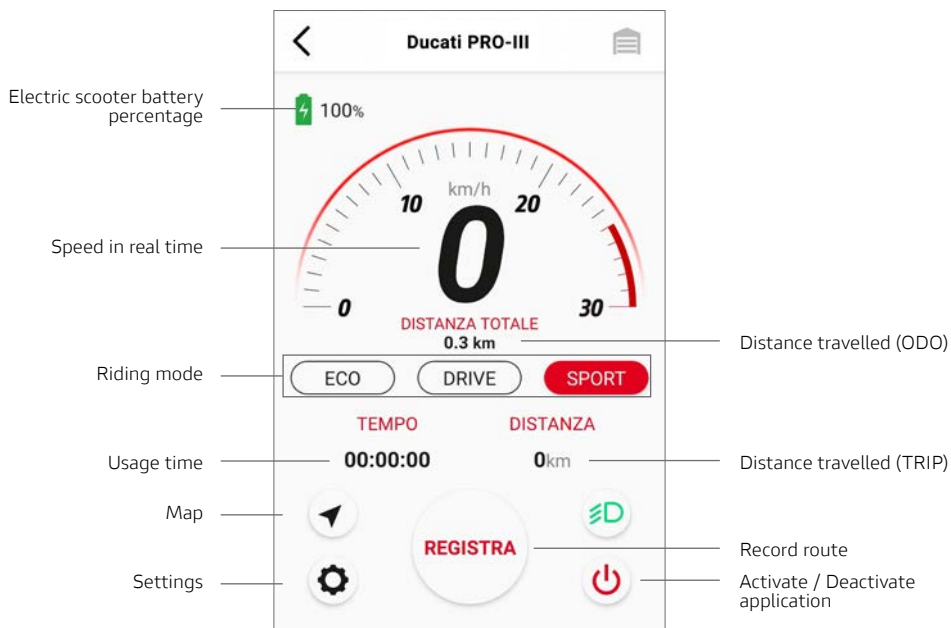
Ducati PRO-III

Electric scooter battery percentage

100%

km/h

10

20

0

30

Speed in real time

0

DISTANZA TOTALE
0.3 km

Distance travelled (ODO)

Riding mode

ECO DRIVE SPORT

TEMPO

DISTANZA

Usage time

00:00:00

0km

Distance travelled (TRIP)

Map

REGISTRA

Record route

Settings

Activate / Deactivate application